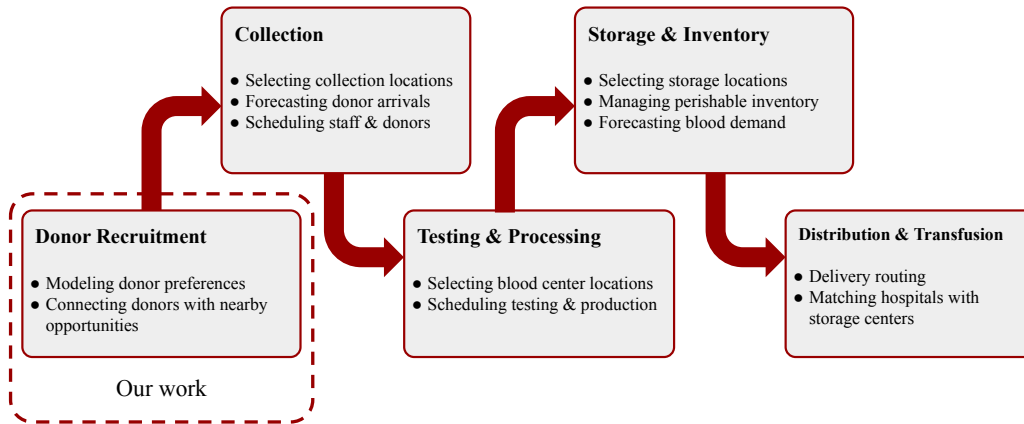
Donor Recruitment

● Modeling donor preferences
● Connecting donors with nearby opportunities

Our work

Collection

● Selecting collection locations
● Forecasting donor arrivals
● Scheduling staff & donors

Testing & Processing

● Selecting blood center locations
● Scheduling testing & production

Storage & Inventory

● Selecting storage locations
● Managing perishable inventory
● Forecasting blood demand

Distribution & Transfusion

● Delivery routing
● Matching hospitals with storage centers